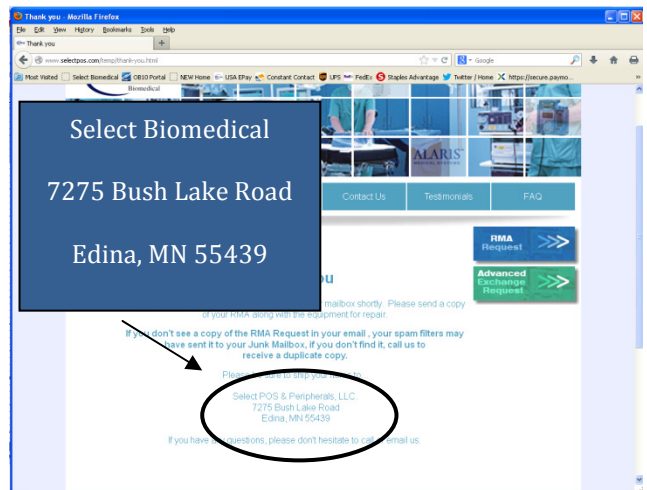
Thank you - Mozilla Firefox

File Edit View History Bookmarks Tools Help

Thank you

www.selectpos.com/temp/thank-you.html

Google

Most Visited Select Biomedical OB10 Portal NEW Home USA EPay Constant Contact UPS FedEx Staples Advantage Twitter / Home https://secure.paymo...

Biomedical

ALARIS

Contact Us Testimonials FAQ

RMA Request

Advanced Exchange Request

Select Biomedical

7275 Bush Lake Road

Edina, MN 55439

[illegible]ou

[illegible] mailbox shortly. Please send a copy of your RMA along with the equipment for repair.

If you don't see a copy of the RMA Request in your email , your spam filters may have sent it to your Junk Mailbox, if you don't find it, call us to receive a duplicate copy.

Please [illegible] to ship your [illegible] to...

Select POS & Peripherals, LLC
7275 Bush Lake Road
Edina, MN 55439

If you have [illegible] questions, please don't hesitate to call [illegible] email us.